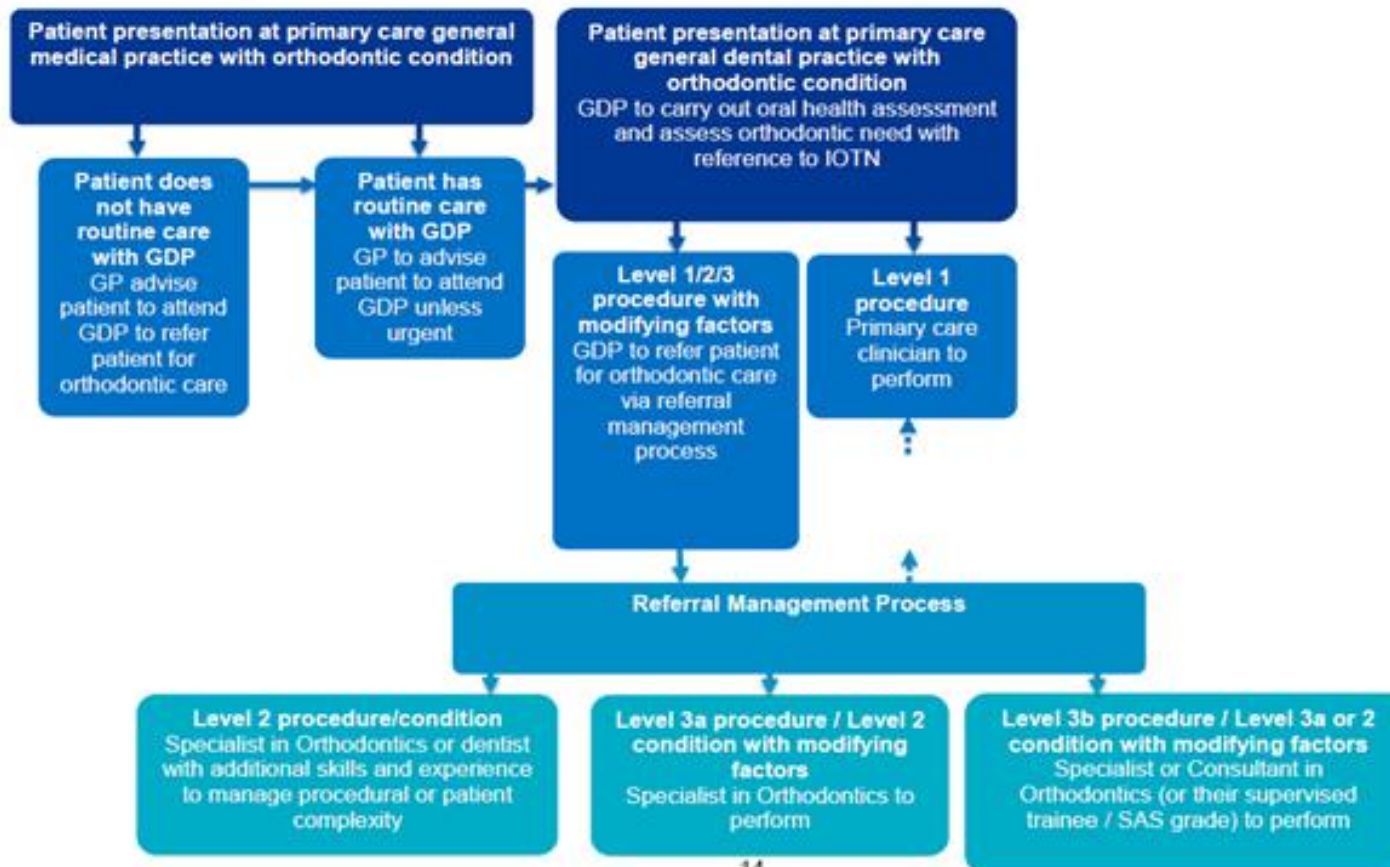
Patient presentation at primary care general medical practice with orthodontic condition

Patient does not have routine care with GDP
GP advise patient to attend GDP to refer patient for orthodontic care

Patient has routine care with GDP
GP to advise patient to attend GDP unless urgent

Patient presentation at primary care general dental practice with orthodontic condition
GDP to carry out oral health assessment and assess orthodontic need with reference to IOTN

Level 1/2/3 procedure with modifying factors
GDP to refer patient for orthodontic care via referral management process

Level 1 procedure
Primary care clinician to perform

Referral Management Process

Level 2 procedure/condition
Specialist in Orthodontics or dentist with additional skills and experience to manage procedural or patient complexity

Level 3a procedure / Level 2 condition with modifying factors
Specialist in Orthodontics to perform

Level 3b procedure / Level 3a or 2 condition with modifying factors
Specialist or Consultant in Orthodontics (or their supervised trainee / SAS grade) to perform

14